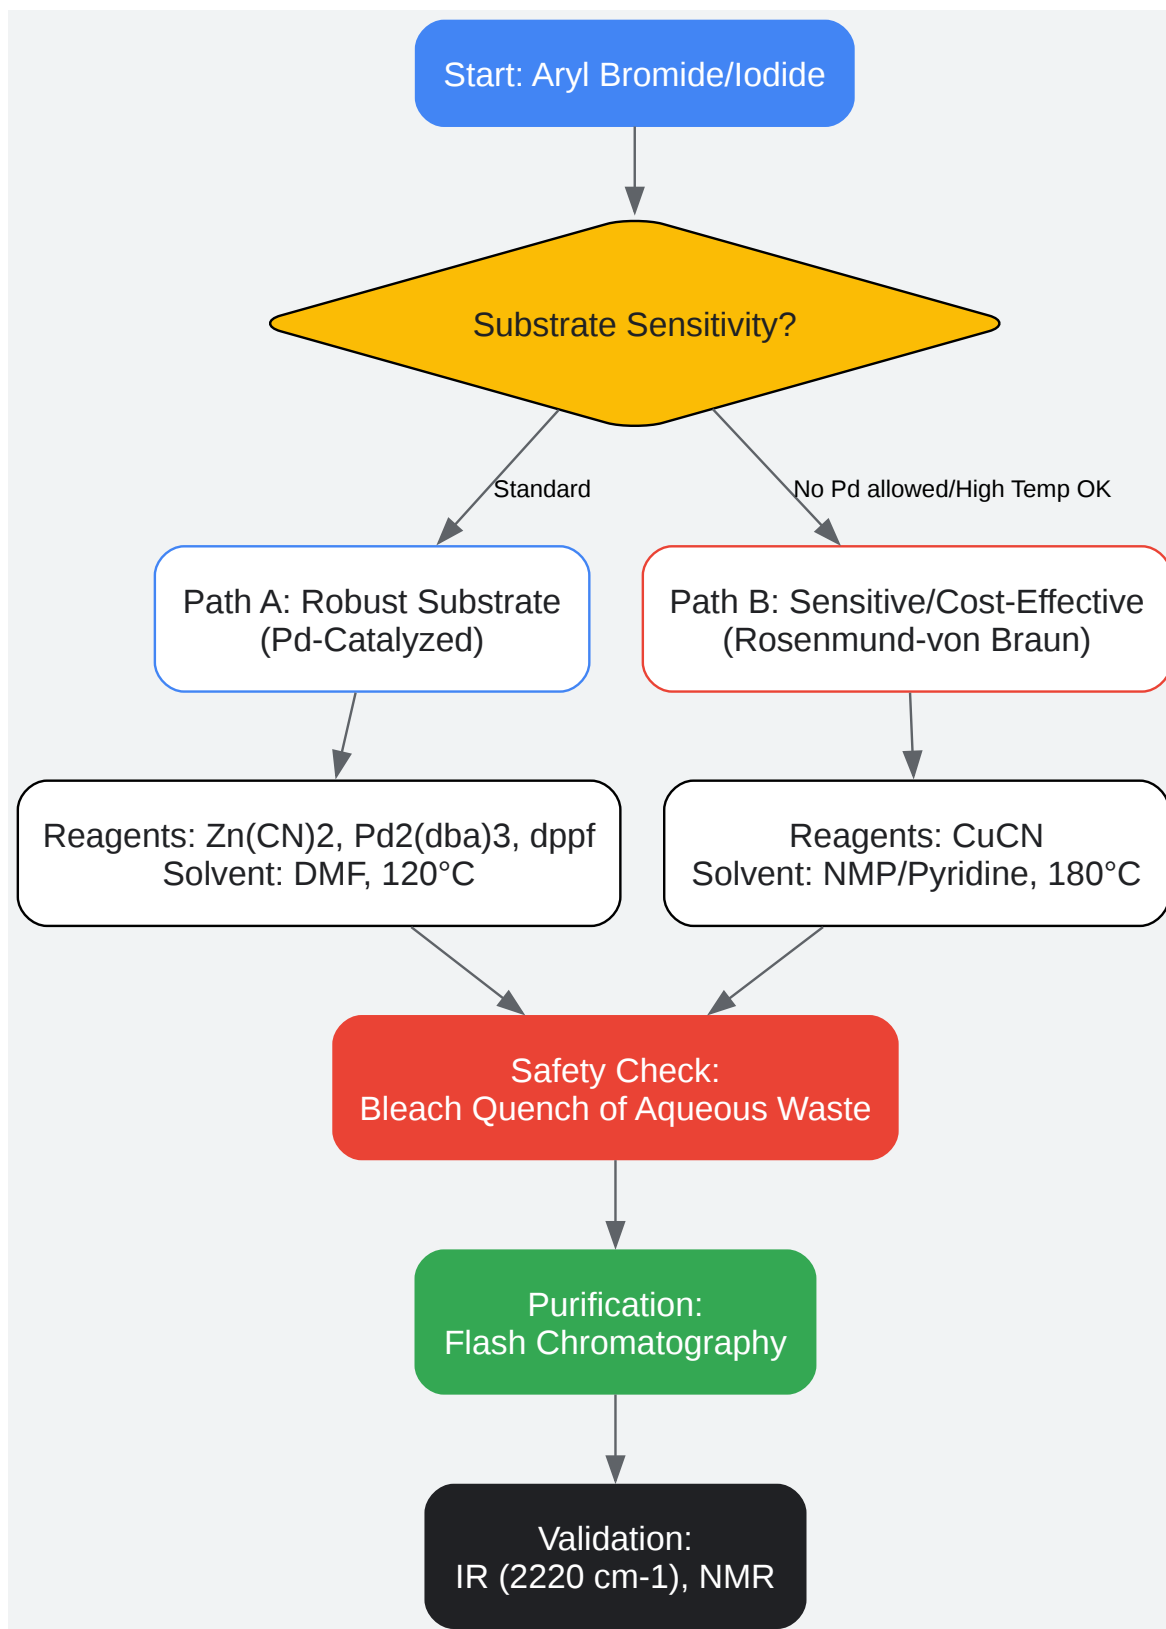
Start: Aryl Bromide/Iodide

Substrate Sensitivity?

Standard

No Pd allowed/High Temp OK

Path A: Robust Substrate (Pd-Catalyzed)

Path B: Sensitive/Cost-Effective (Rosenmund-von Braun)

Reagents: Zn(CN)2, Pd2(dba)3, dppf
Solvent: DMF, 120°C

Reagents: CuCN
Solvent: NMP/Pyridine, 180°C

Safety Check:
Bleach Quench of Aqueous Waste

Purification:
Flash Chromatography

Validation:
IR (2220 cm-1), NMR